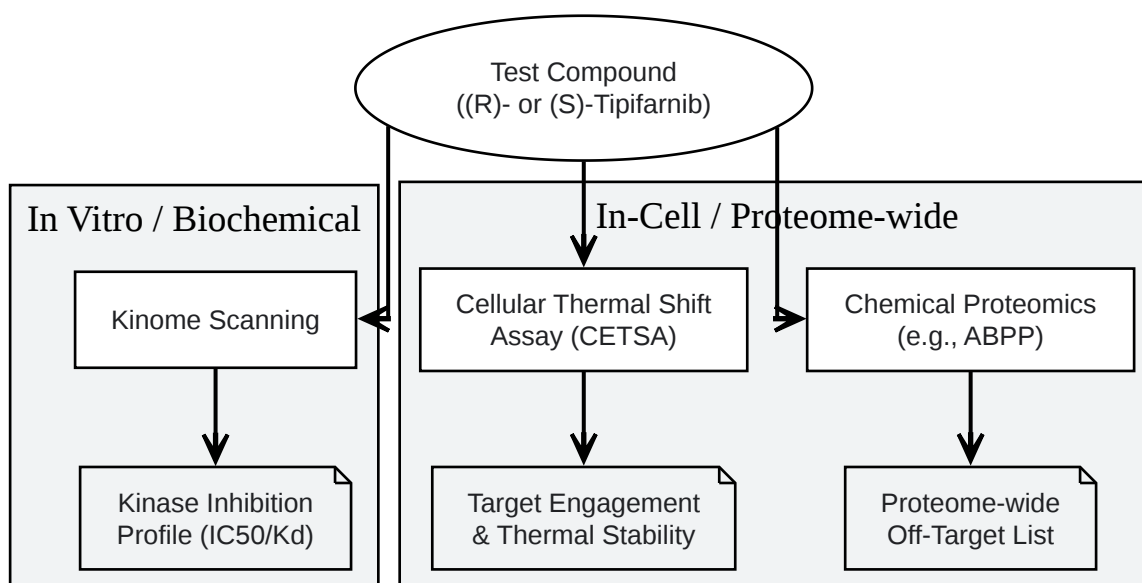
Test Compound
((R)- or (S)-Tipifarnib)

In Vitro / Biochemical

Kinome Scanning

Kinase Inhibition Profile (IC50/Kd)

In-Cell / Proteome-wide

Cellular Thermal Shift Assay (CETSA)

Target Engagement & Thermal Stability

Chemical Proteomics (e.g., ABPP)

Proteome-wide Off-Target List